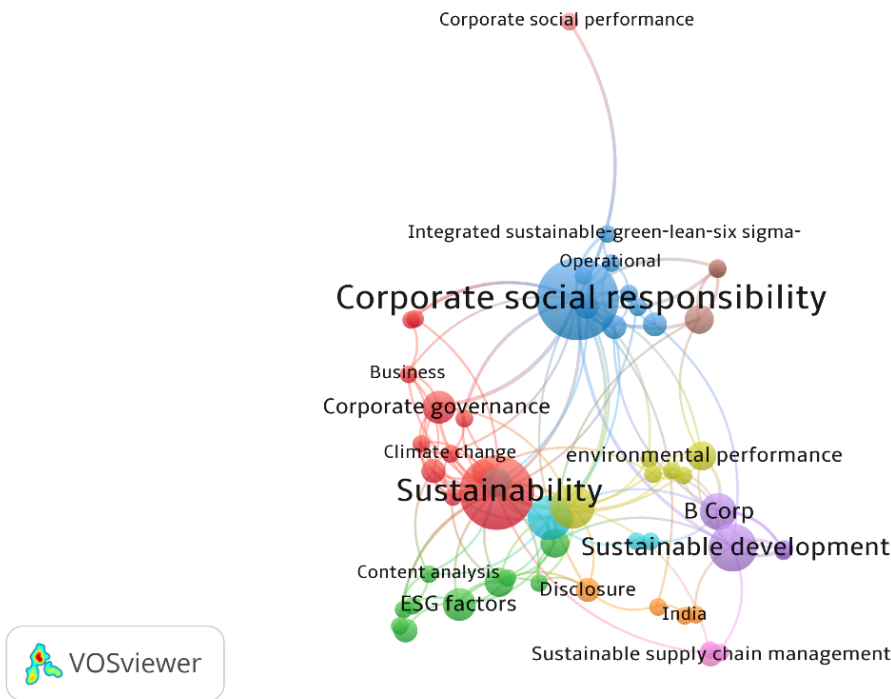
Corporate social performance

Integrated sustainable-green-lean-six sigma-

Operational

Corporate social responsibility

Business

Corporate governance

Climate change

environmental performance

Sustainability

B Corp

Sustainable development

Content analysis

ESG factors

Disclosure

India

Sustainable supply chain management

VOSviewer